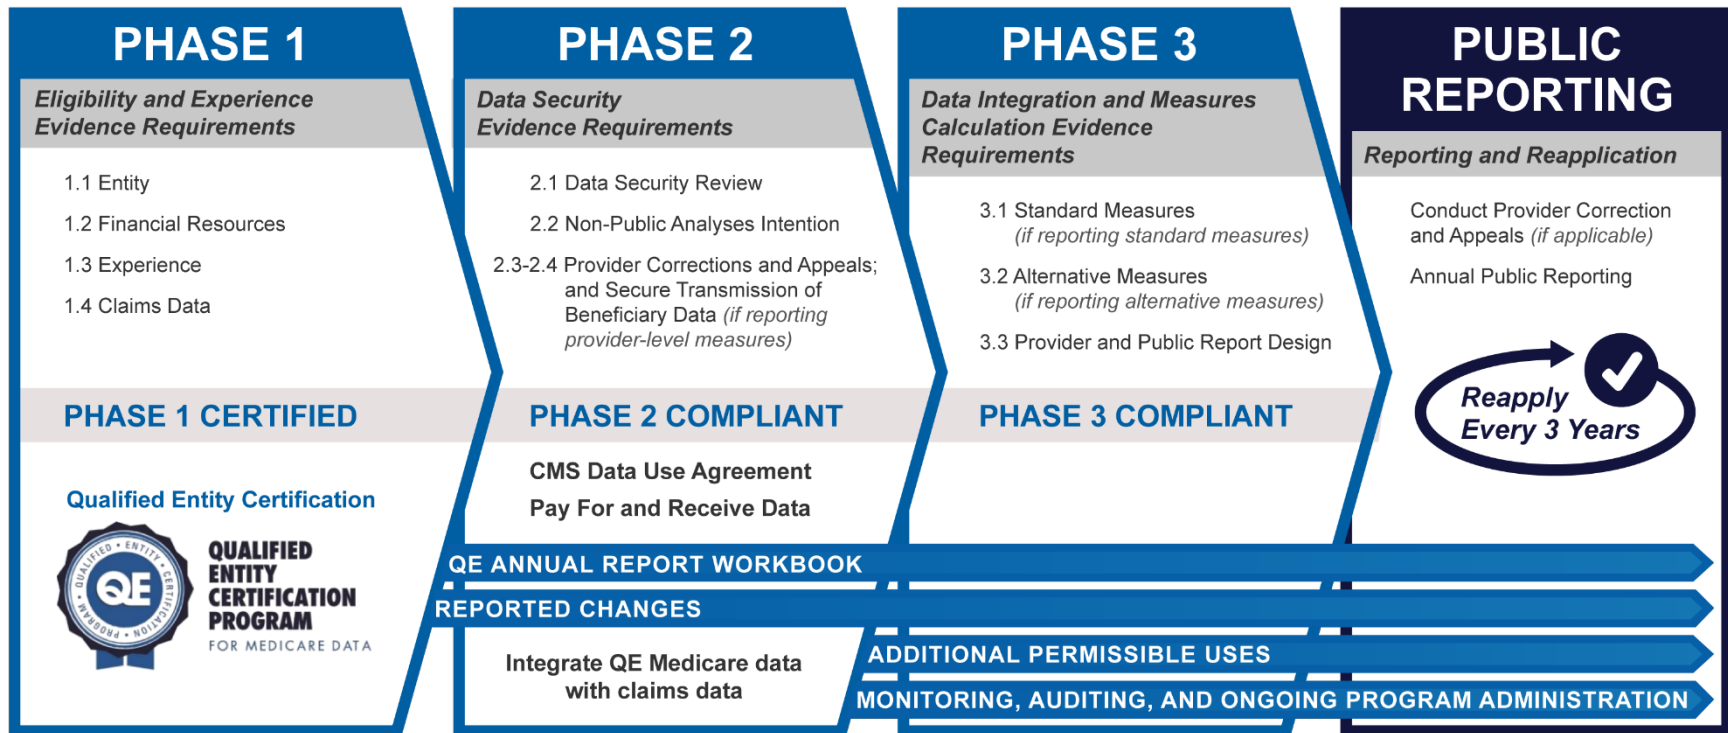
PHASE 1

Eligibility and Experience Evidence Requirements

1.1 Entity

1.2 Financial Resources

1.3 Experience

1.4 Claims Data

PHASE 1 CERTIFIED

Qualified Entity Certification

QUALIFIED • ENTITY • CERTIFICATION • PROGRAM • QE

QUALIFIED ENTITY CERTIFICATION PROGRAM FOR MEDICARE DATA

PHASE 2

Data Security Evidence Requirements

2.1 Data Security Review

2.2 Non-Public Analyses Intention

2.3-2.4 Provider Corrections and Appeals; and Secure Transmission of Beneficiary Data (if reporting provider-level measures)

PHASE 2 COMPLIANT

CMS Data Use Agreement

Pay For and Receive Data

PHASE 3

Data Integration and Measures Calculation Evidence Requirements

3.1 Standard Measures (if reporting standard measures)

3.2 Alternative Measures (if reporting alternative measures)

3.3 Provider and Public Report Design

PHASE 3 COMPLIANT

PUBLIC REPORTING

Reporting and Reapplication

Conduct Provider Correction and Appeals (if applicable)

Annual Public Reporting

Reapply Every 3 Years

QE ANNUAL REPORT WORKBOOK

REPORTED CHANGES

Integrate QE Medicare data with claims data

ADDITIONAL PERMISSIBLE USES

MONITORING, AUDITING, AND ONGOING PROGRAM ADMINISTRATION